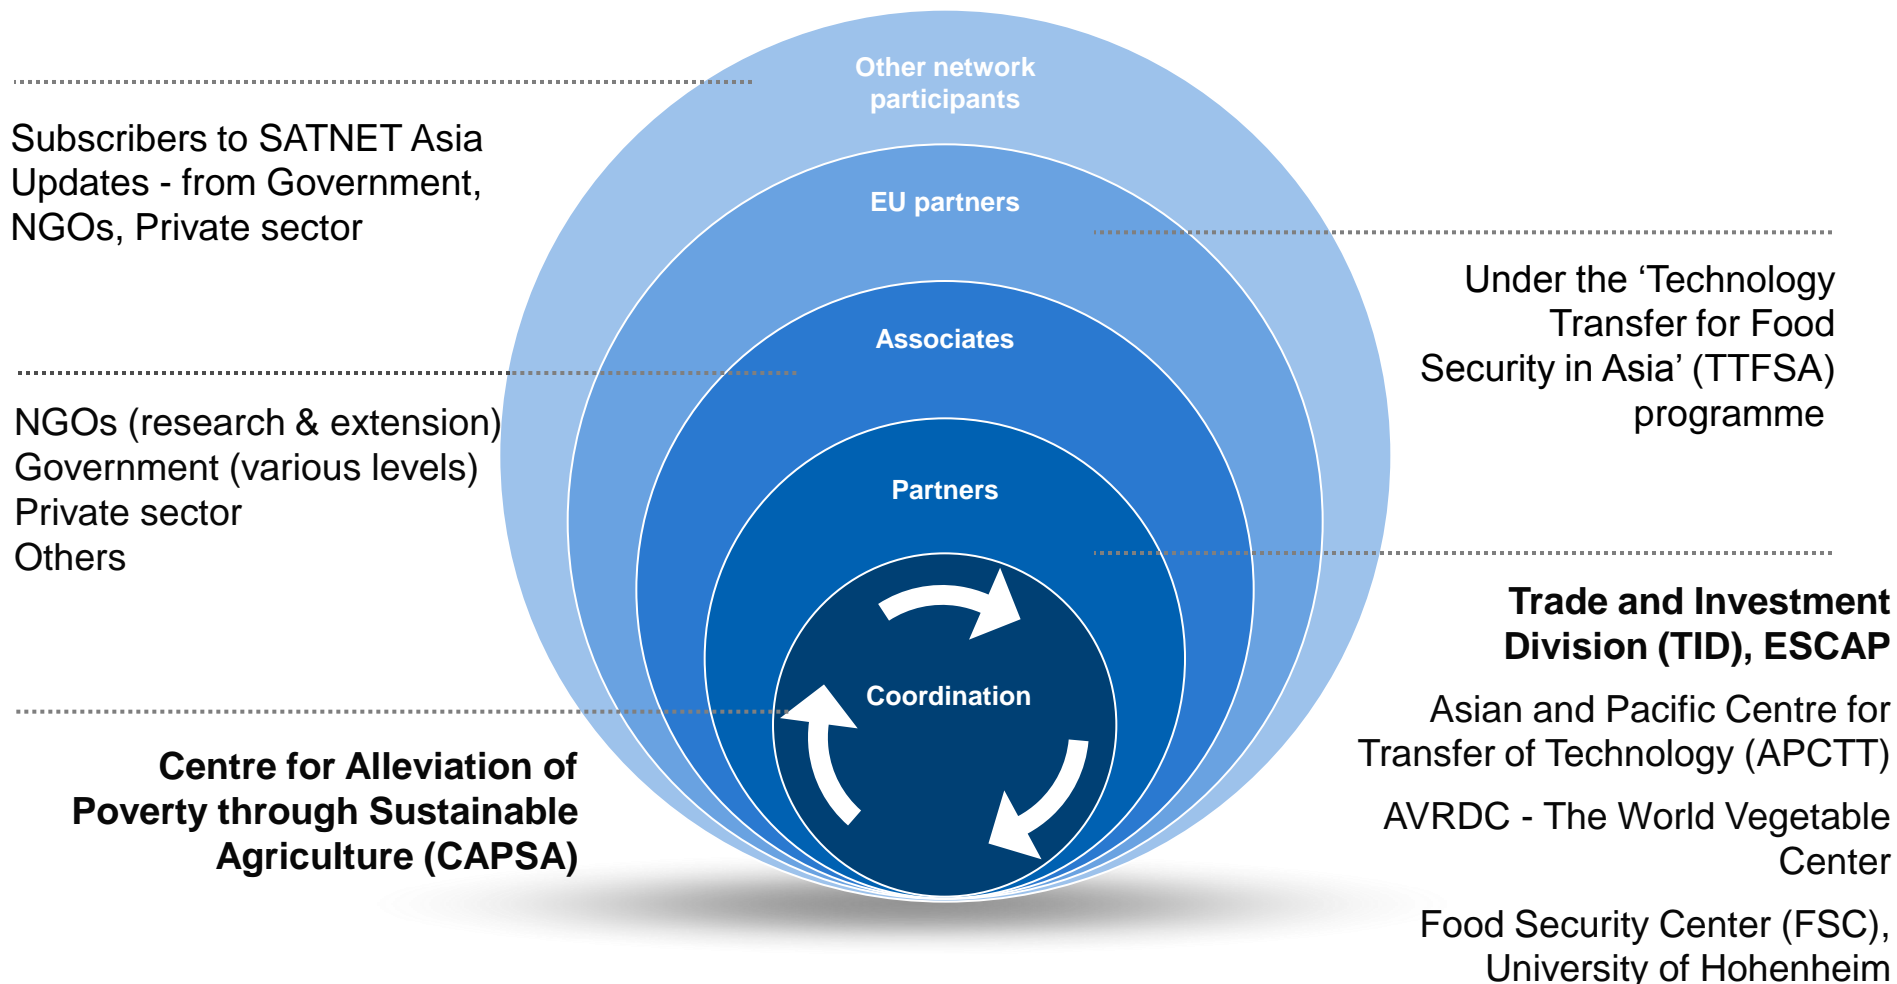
Other network participants

Subscribers to SATNET Asia Updates - from Government, NGOs, Private sector

EU partners

Under the ‘Technology Transfer for Food Security in Asia’ (TTFSA) programme

Associates

NGOs (research & extension)
Government (various levels)
Private sector
Others

Partners

Trade and Investment Division (TID), ESCAP

Coordination

Asian and Pacific Centre for Transfer of Technology (APCTT)

AVRDC - The World Vegetable Center

Centre for Alleviation of Poverty through Sustainable Agriculture (CAPSA)

Food Security Center (FSC), University of Hohenheim